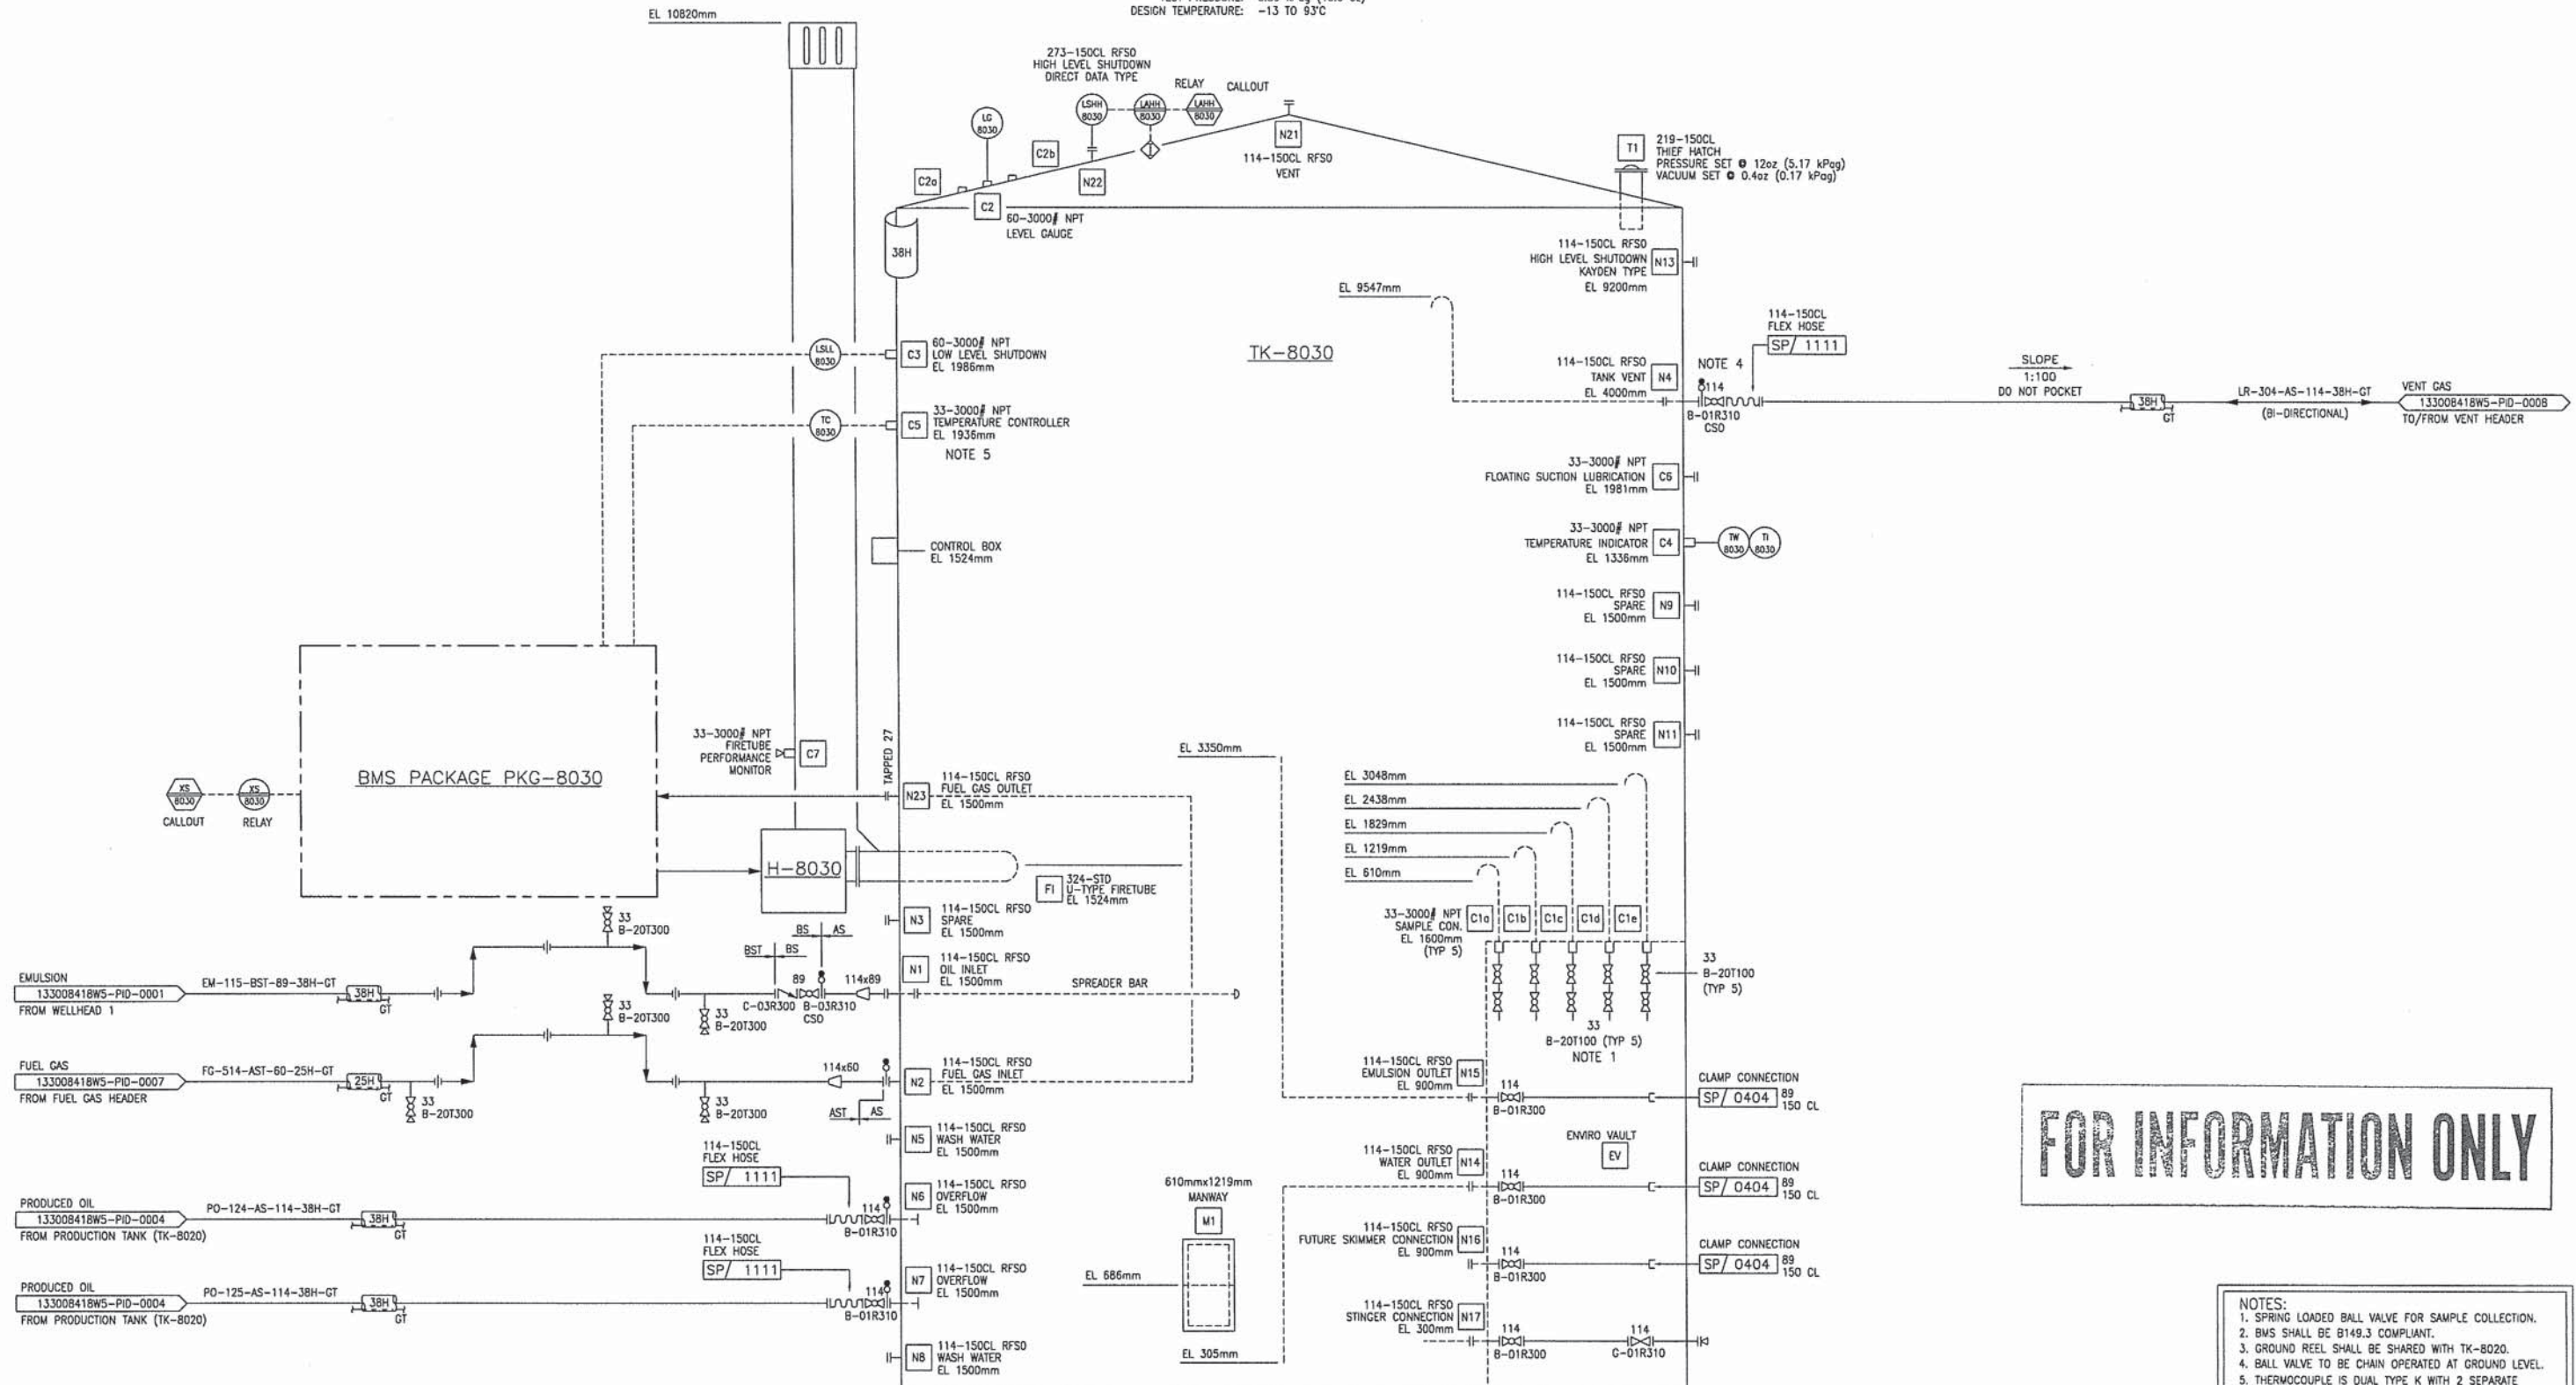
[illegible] PRESSURE: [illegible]
DESIGN TEMPERATURE: -13 TO 93°C

EL 10820mm

273-150CL RFSO
HIGH LEVEL SHUTDOWN
DIRECT DATA TYPE

RELAY CALLOUT

LG 8030
LSHH 8030
LAHH 8030
LAHH 8030
1

N21
114-150CL RFSO
VENT

C2b
N22
C2a
C2
60-3000# NPT
LEVEL GAUGE

38H

T1
219-150CL
THIEF HATCH
PRESSURE SET @ 12oz (5.17 kPag)
VACUUM SET @ 0.4oz (0.17 kPag)

114-150CL RFSO
HIGH LEVEL SHUTDOWN
KAYDEN TYPE
EL 9200mm
N13

EL 9547mm

114-150CL
FLEX HOSE
SP/ 1111

LSLL 8030
C3
60-3000# NPT
LOW LEVEL SHUTDOWN
EL 1986mm

TK-8030

114-150CL RFSO
TANK VENT
EL 4000mm
N4

NOTE 4
114
B-01R310
CSO

SLOPE
1:100
DO NOT POCKET

38H
GT

LR-304-AS-114-38H-GT
(BI-DIRECTIONAL)

VENT GAS
133008418W5-PID-0008
TO/FROM VENT HEADER

TC 8030
C5
33-3000# NPT
TEMPERATURE CONTROLLER
EL 1936mm
NOTE 5

33-3000# NPT
FLOATING SUCTION LUBRICATION
EL 1981mm
C6

33-3000# NPT
TEMPERATURE INDICATOR
EL 1336mm
C4
TW 8030
TI 8030

CONTROL BOX
EL 1524mm

114-150CL RFSO
SPARE
EL 1500mm
N9

114-150CL RFSO
SPARE
EL 1500mm
N10

114-150CL RFSO
SPARE
EL 1500mm
N11

33-3000# NPT
FIRETUBE
PERFORMANCE
MONITOR
C7

TAPPED 27

EL 3350mm

EL 3048mm
EL 2438mm
EL 1829mm
EL 1219mm
EL 610mm

XS 8030
CALLOUT
XS 8030
RELAY

BMS PACKAGE PKG-8030

N23
114-150CL RFSO
FUEL GAS OUTLET
EL 1500mm

H-8030

FI
324-STD
U-TYPE FIRETUBE
EL 1524mm

33-3000# NPT
SAMPLE CON.
EL 1600mm
(TYP 5)
C1a C1b C1c C1d C1e

33
B-20T100
(TYP 5)

33
B-20T100 (TYP 5)
NOTE 1

33
B-20T300

N3
114-150CL RFSO
SPARE
EL 1500mm

BS AS
BST BS

N1
114-150CL RFSO
OIL INLET
EL 1500mm

SPREADER BAR

89
114x89
C-03R300
B-03R310
CSO

EMULSION
133008418W5-PID-0001
FROM WELLHEAD 1
EM-115-BST-89-38H-GT
38H
GT

33
B-20T300
33
B-20T300

FUEL GAS
133008418W5-PID-0007
FROM FUEL GAS HEADER
FG-514-AST-60-25H-GT
25H
GT
33
B-20T300

114x60
N2
114-150CL RFSO
FUEL GAS INLET
EL 1500mm

33
B-20T300
AST AS

114-150CL RFSO
EMULSION OUTLET
EL 900mm
N15
114
B-01R300

CLAMP CONNECTION
SP/ 0404
89
150 CL

N5
114-150CL RFSO
WASH WATER
EL 1500mm

114-150CL
FLEX HOSE
SP/ 1111

ENVIRO VAULT
EV

114-150CL RFSO
WATER OUTLET
EL 900mm
N14
114
B-01R300

CLAMP CONNECTION
SP/ 0404
89
150 CL

FOR INFORMATION ONLY

PRODUCED OIL
133008418W5-PID-0004
FROM PRODUCTION TANK (TK-8020)
PO-124-AS-114-38H-GT
38H
GT
114
B-01R310

N6
114-150CL RFSO
OVERFLOW
EL 1500mm

610mmx1219mm
MANWAY
M1

114-150CL RFSO
FUTURE SKIMMER CONNECTION
EL 900mm
N16
114
B-01R300

CLAMP CONNECTION
SP/ 0404
89
150 CL

114-150CL
FLEX HOSE
SP/ 1111

PRODUCED OIL
133008418W5-PID-0004
FROM PRODUCTION TANK (TK-8020)
PO-125-AS-114-38H-GT
38H
GT
114
B-01R310

N7
114-150CL RFSO
OVERFLOW
EL 1500mm

EL 686mm

114-150CL RFSO
STINGER CONNECTION
EL 300mm
N17
114
B-01R300
114
G-01R310

N8
114-150CL RFSO
WASH WATER
EL 1500mm

EL 305mm

NOTES:
1. SPRING LOADED BALL VALVE FOR SAMPLE COLLECTION.
2. BMS SHALL BE B149.3 COMPLIANT.
3. GROUND REEL SHALL BE SHARED WITH TK-8020.
4. BALL VALVE TO BE CHAIN OPERATED AT GROUND LEVEL.
5. THERMOCOUPLE IS DUAL TYPE K WITH 2 SEPARATE